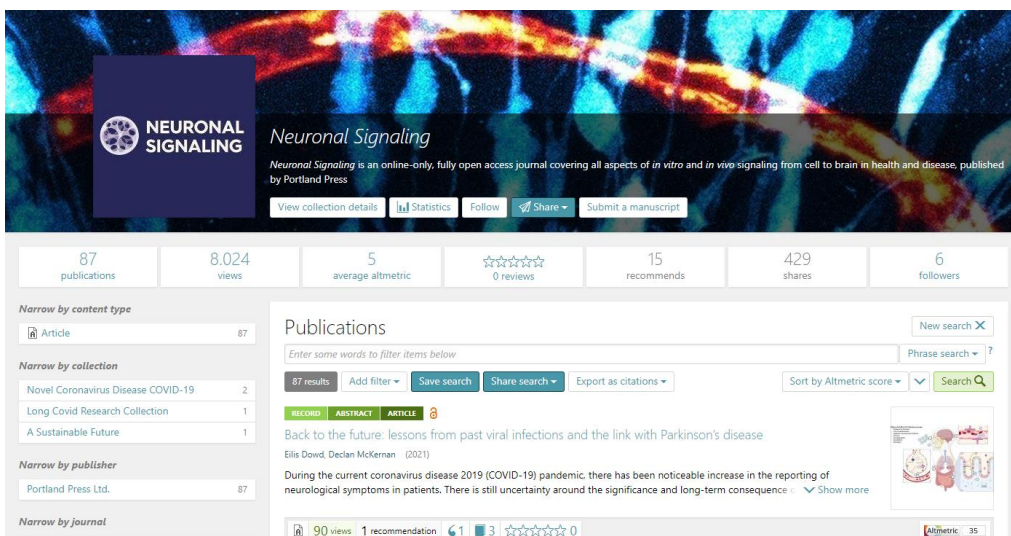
NEURONAL SIGNALING

Neuronal Signaling

Neuronal Signaling is an online-only, fully open access journal covering all aspects of in vitro and in vivo signaling from cell to brain in health and disease, published by Portland Press

View collection details | Statistics | Follow | Share | Submit a manuscript

| 87 publications | 8.024 views | 5 average altmetric | ☆☆☆☆☆ 0 reviews | 15 recommends | 429 shares | 6 followers |
|---|---|---|---|---|---|---|

Narrow by content type
Article 87

Narrow by collection
Novel Coronavirus Disease COVID-19 2
Long Covid Research Collection 1
A Sustainable Future 1

Narrow by publisher
Portland Press Ltd. 87

Narrow by journal

Publications

New search ✕

Enter some words to filter items below

Phrase search ?

87 results | Add filter | Save search | Share search | Export as citations | Sort by Altmetric score | Search

RECORD | ABSTRACT | ARTICLE

Back to the future: lessons from past viral infections and the link with Parkinson's disease

Eilis Dowd, Declan McKernan (2021)

During the current coronavirus disease 2019 (COVID-19) pandemic, there has been noticeable increase in the reporting of neurological symptoms in patients. There is still uncertainty around the significance and long-term consequence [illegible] Show more

90 views | 1 recommendation | 1 | 3 | ☆☆☆☆☆ 0

Altmetric 35